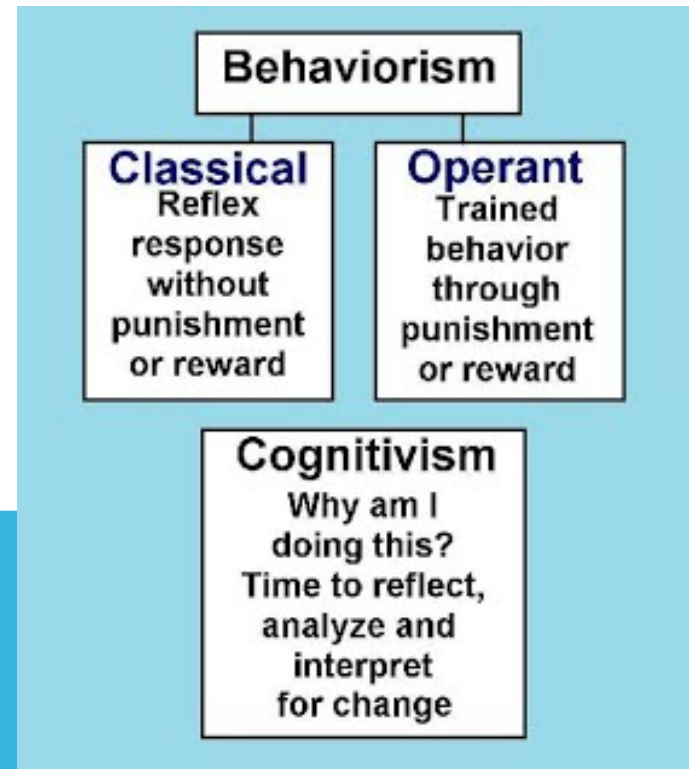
Behaviorism

Classical
Reflex response without punishment or reward

Operant
Trained behavior through punishment or reward

Cognitivism
Why am I doing this? Time to reflect, analyze and interpret for change